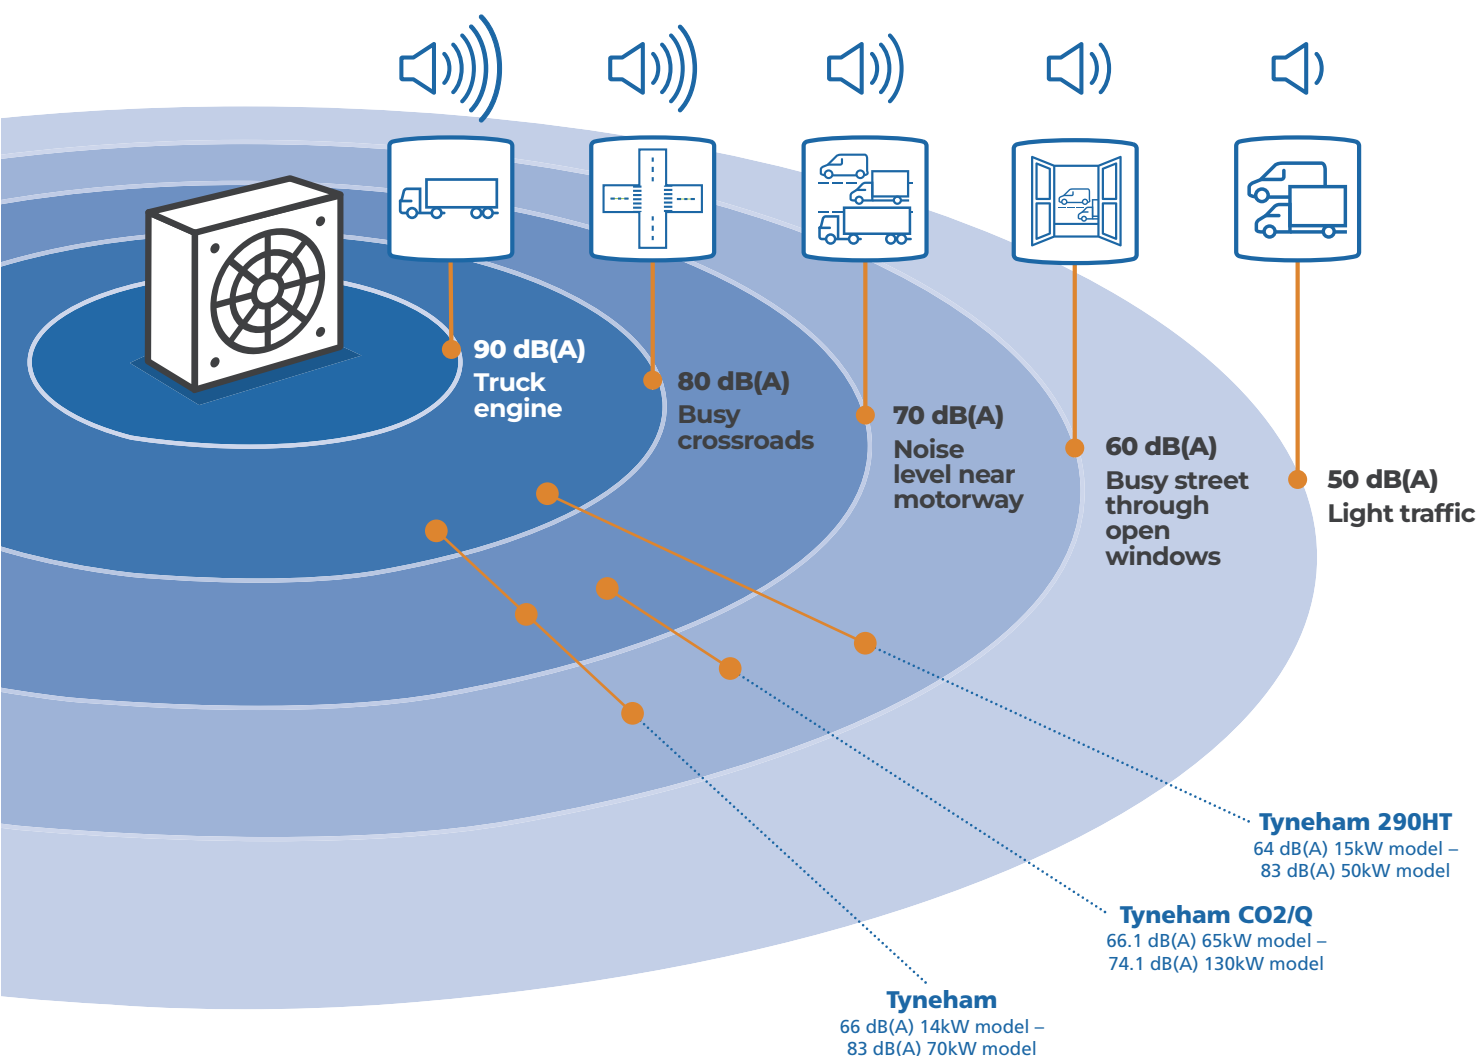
90 dB(A)
Truck engine

80 dB(A)
Busy crossroads

70 dB(A)
Noise level near motorway

60 dB(A)
Busy street through open windows

50 dB(A)
Light traffic

Tyneham 290HT
64 dB(A) 15kW model – 83 dB(A) 50kW model

Tyneham CO2/Q
66.1 dB(A) 65kW model – 74.1 dB(A) 130kW model

Tyneham
66 dB(A) 14kW model – 83 dB(A) 70kW model